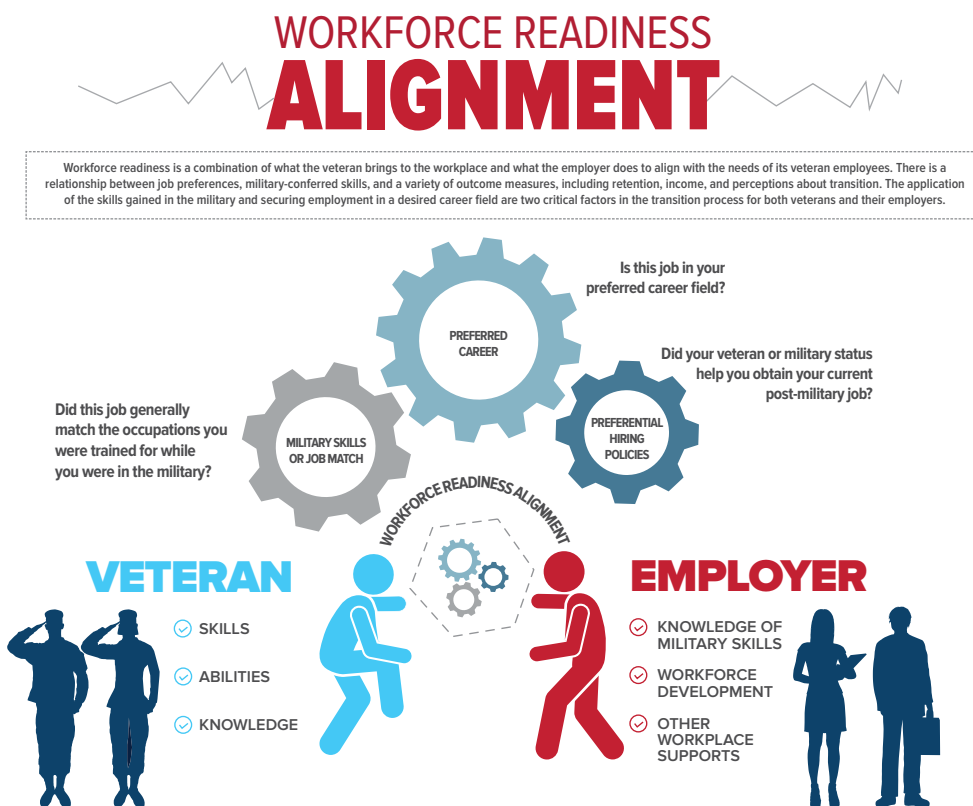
WORKFORCE READINESS
ALIGNMENT

Workforce readiness is a combination of what the veteran brings to the workplace and what the employer does to align with the needs of its veteran employees. There is a relationship between job preferences, military-conferred skills, and a variety of outcome measures, including retention, income, and perceptions about transition. The application of the skills gained in the military and securing employment in a desired career field are two critical factors in the transition process for both veterans and their employers.

Is this job in your preferred career field?

PREFERRED CAREER

Did your veteran or military status help you obtain your current post-military job?

PREFERENTIAL HIRING POLICIES

Did this job generally match the occupations you were trained for while you were in the military?

MILITARY SKILLS OR JOB MATCH

WORKFORCE READINESS ALIGNMENT

VETERAN

SKILLS

ABILITIES

KNOWLEDGE

EMPLOYER

KNOWLEDGE OF MILITARY SKILLS

WORKFORCE DEVELOPMENT

OTHER WORKPLACE SUPPORTS